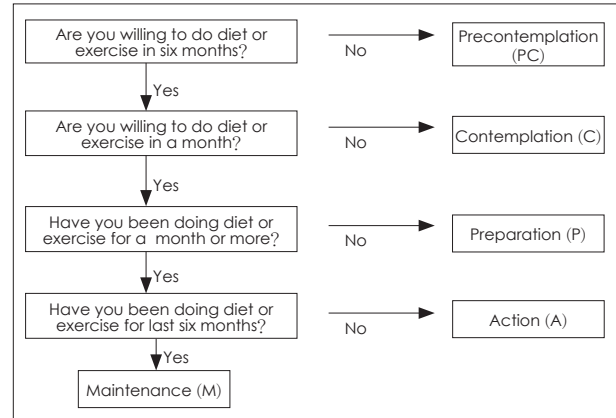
Are you willing to do diet or exercise in six months?

No

Precontemplation (PC)

Yes

Are you willing to do diet or exercise in a month?

No

Contemplation (C)

Yes

Have you been doing diet or exercise for a month or more?

No

Preparation (P)

Yes

Have you been doing diet or exercise for last six months?

No

Action (A)

Yes

Maintenance (M)